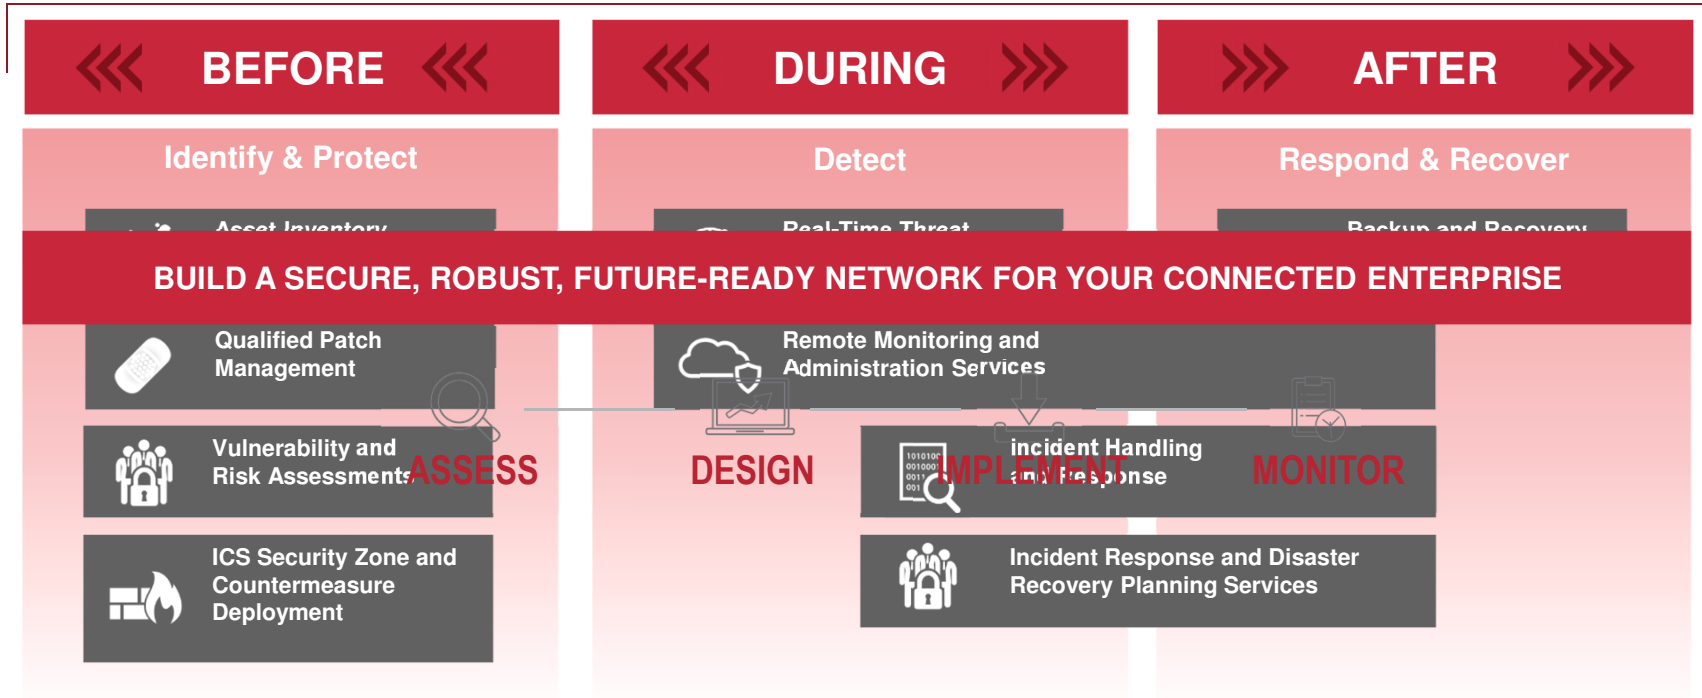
BEFORE

DURING

AFTER

Identify & Protect

Detect

Respond & Recover

Asset Inventory

Real-Time Threat

Backup and Recovery

BUILD A SECURE, ROBUST, FUTURE-READY NETWORK FOR YOUR CONNECTED ENTERPRISE

Qualified Patch Management

Remote Monitoring and Administration Services

Vulnerability and Risk Assessments

ASSESS

DESIGN

Incident Handling and Response

IMPLEMENT

MONITOR

ICS Security Zone and Countermeasure Deployment

Incident Response and Disaster Recovery Planning Services